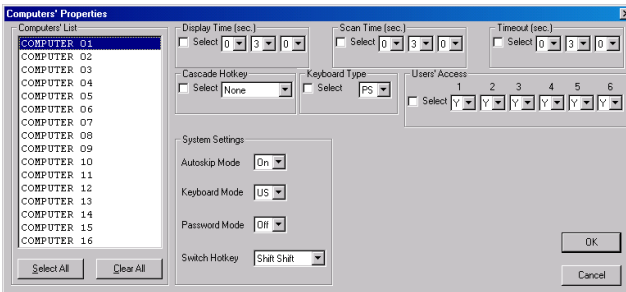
Computers' Properties

Computers' List
COMPUTER 01
COMPUTER 02
COMPUTER 03
COMPUTER 04
COMPUTER 05
COMPUTER 06
COMPUTER 07
COMPUTER 08
COMPUTER 09
COMPUTER 10
COMPUTER 11
COMPUTER 12
COMPUTER 13
COMPUTER 14
COMPUTER 15
COMPUTER 16

Select All
Clear All

Display Time (sec.)
Select 0 3 0

Scan Time (sec.)
Select 0 3 0

Timeout (sec.)
Select 0 3 0

Cascade Hotkey
Select None

Keyboard Type
Select PS

Users' Access
1 2 3 4 5 6
Select Y Y Y Y Y Y

System Settings
Autoskip Mode On
Keyboard Mode US
Password Mode Off
Switch Hotkey Shift Shift

OK
Cancel